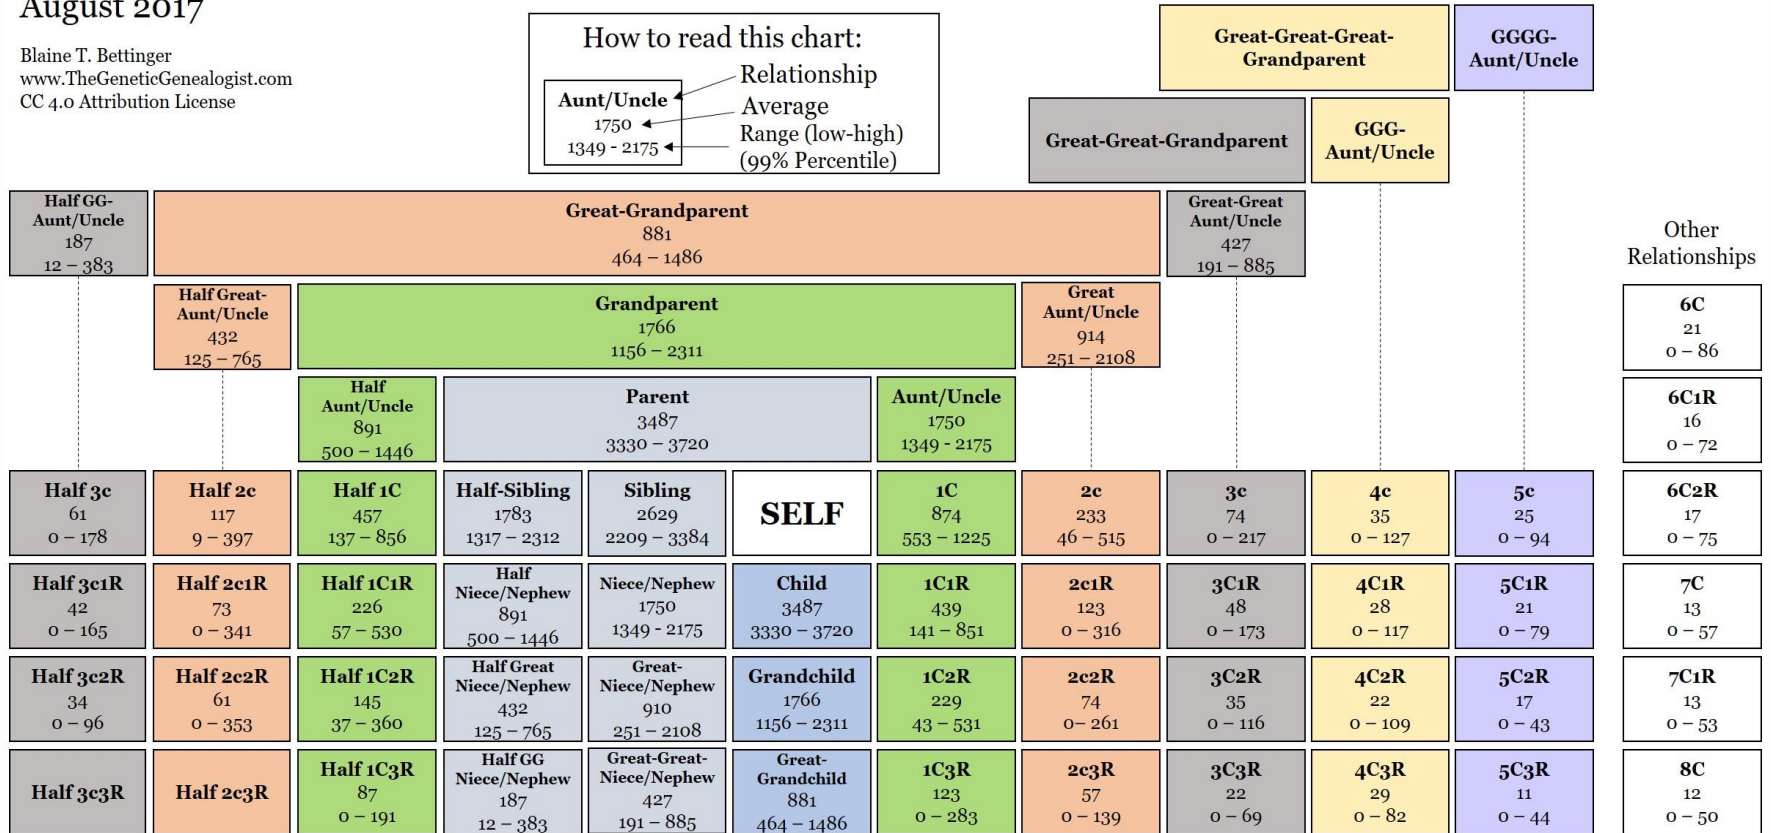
August 2017

Blaine T. Bettinger
www.TheGeneticGenealogist.com
CC 4.0 Attribution License

How to read this chart:
Aunt/Uncle
1750
1349 - 2175
Relationship
Average
Range (low-high)
(99% Percentile)

Great-Great-Great-Grandparent

GGGG-Aunt/Uncle

Great-Great-Grandparent

GGG-Aunt/Uncle

Half GG-Aunt/Uncle
187
12 – 383

Great-Grandparent
881
464 – 1486

Great-Great Aunt/Uncle
427
191 – 885

Other Relationships

Half Great-Aunt/Uncle
432
125 – 765

Grandparent
1766
1156 – 2311

Great Aunt/Uncle
914
251 – 2108

6C
21
0 – 86

Half Aunt/Uncle
891
500 – 1446

Parent
3487
3330 – 3720

Aunt/Uncle
1750
1349 - 2175

6C1R
16
0 – 72

| Half 3c 61 0 – 178 | Half 2c 117 9 – 397 | Half 1C 457 137 – 856 | Half-Sibling 1783 1317 – 2312 | Sibling 2629 2209 – 3384 | SELF | 1C 874 553 – 1225 | 2c 233 46 – 515 | 3c 74 0 – 217 | 4c 35 0 – 127 | 5c 25 0 – 94 | 6C2R 17 0 – 75 |
|---|---|---|---|---|---|---|---|---|---|---|---|
| Half 3c1R 42 0 – 165 | Half 2c1R 73 0 – 341 | Half 1C1R 226 57 – 530 | Half Niece/Nephew 891 500 – 1446 | Niece/Nephew 1750 1349 - 2175 | Child 3487 3330 – 3720 | 1C1R 439 141 – 851 | 2c1R 123 0 – 316 | 3C1R 48 0 – 173 | 4C1R 28 0 – 117 | 5C1R 21 0 – 79 | 7C 13 0 – 57 |
| Half 3c2R 34 0 – 96 | Half 2c2R 61 0 – 353 | Half 1C2R 145 37 – 360 | Half Great Niece/Nephew 432 125 – 765 | Great-Niece/Nephew 910 251 – 2108 | Grandchild 1766 1156 – 2311 | 1C2R 229 43 – 531 | 2c2R 74 0– 261 | 3C2R 35 0 – 116 | 4C2R 22 0 – 109 | 5C2R 17 0 – 43 | 7C1R 13 0 – 53 |
| Half 3c3R | Half 2c3R | Half 1C3R 87 0 – 191 | Half GG Niece/Nephew 187 12 – 383 | Great-Great-Niece/Nephew 427 191 – 885 | Great-Grandchild 881 464 – 1486 | 1C3R 123 0 – 283 | 2c3R 57 0 – 139 | 3C3R 22 0 – 69 | 4C3R 29 0 – 82 | 5C3R 11 0 – 44 | 8C 12 0 – 50 |